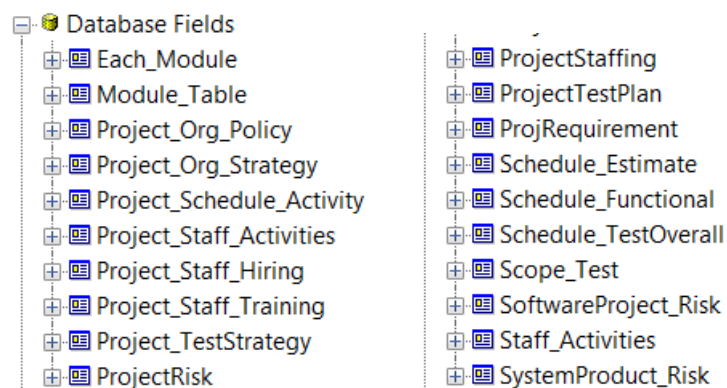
Database Fields

Each_Module
Module_Table
Project_Org_Policy
Project_Org_Strategy
Project_Schedule_Activity
Project_Staff_Activities
Project_Staff_Hiring
Project_Staff_Training
Project_TestStrategy
ProjectRisk

ProjectStaffing
ProjectTestPlan
ProjRequirement
Schedule_Estimate
Schedule_Functional
Schedule_TestOverall
Scope_Test
SoftwareProject_Risk
Staff_Activities
SystemProduct_Risk